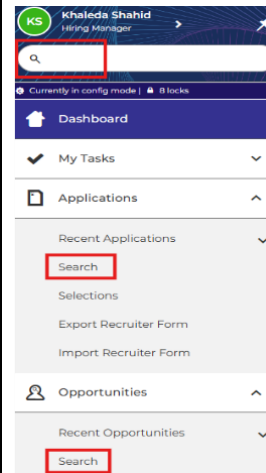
KS Khaleda Shahid
Hiring Manager

Currently in config mode | 8 locks

Dashboard

My Tasks

Applications

Recent Applications

Search

Selections

Export Recruiter Form

Import Recruiter Form

Opportunities

Recent Opportunities

Search